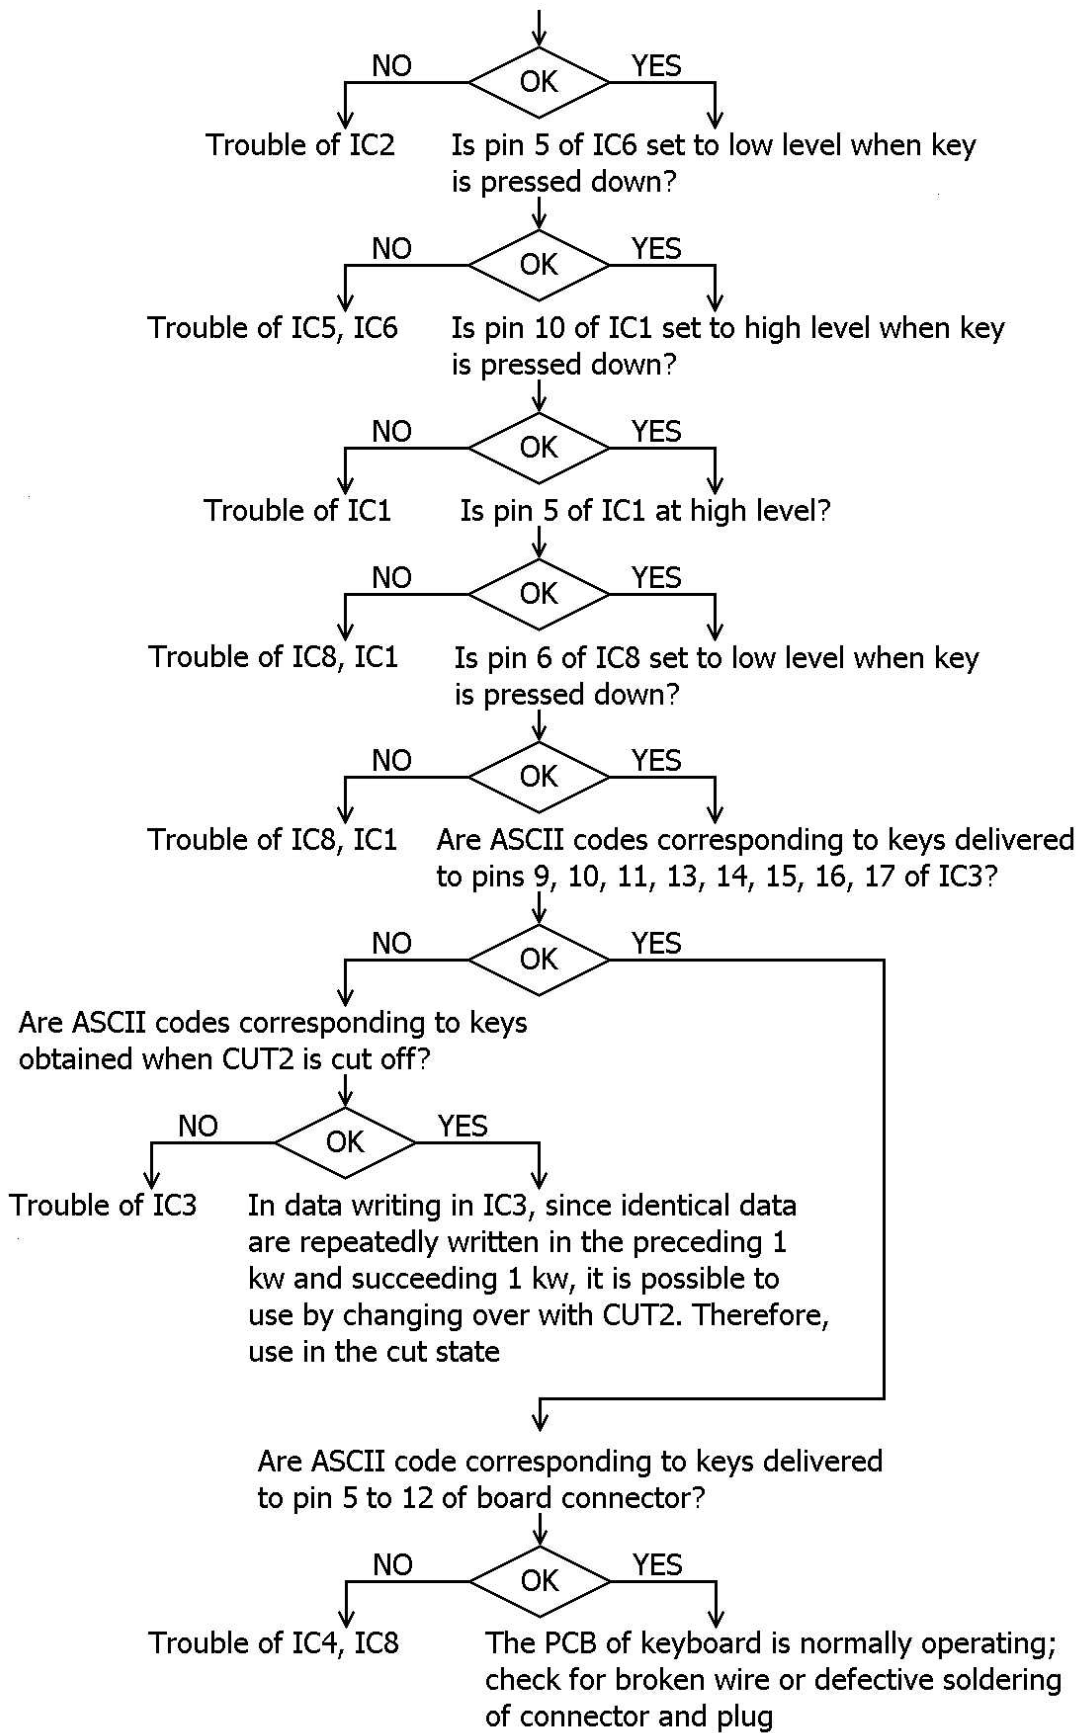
NO
OK
YES

Trouble of IC2

Is pin 5 of IC6 set to low level when key is pressed down?

NO
OK
YES

Trouble of IC5, IC6

Is pin 10 of IC1 set to high level when key is pressed down?

NO
OK
YES

Trouble of IC1

Is pin 5 of IC1 at high level?

NO
OK
YES

Trouble of IC8, IC1

Is pin 6 of IC8 set to low level when key is pressed down?

NO
OK
YES

Trouble of IC8, IC1

Are ASCII codes corresponding to keys delivered to pins 9, 10, 11, 13, 14, 15, 16, 17 of IC3?

NO
OK
YES

Are ASCII codes corresponding to keys obtained when CUT2 is cut off?

NO
OK
YES

Trouble of IC3

In data writing in IC3, since identical data are repeatedly written in the preceding 1 kw and succeeding 1 kw, it is possible to use by changing over with CUT2. Therefore, use in the cut state

Are ASCII code corresponding to keys delivered to pin 5 to 12 of board connector?

NO
OK
YES

Trouble of IC4, IC8

The PCB of keyboard is normally operating; check for broken wire or defective soldering of connector and plug